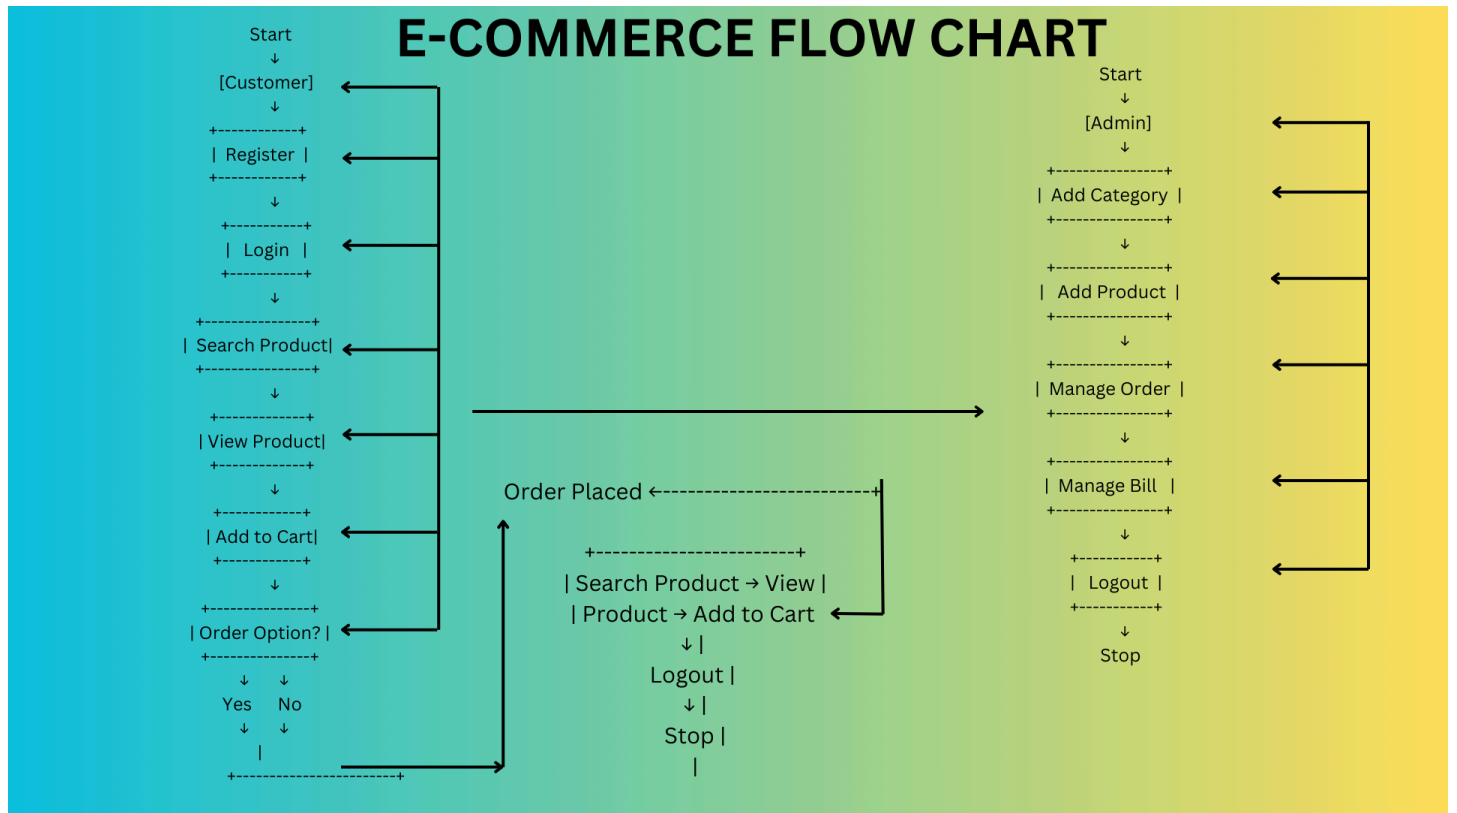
E-COMMERCE FLOW CHART

Start
↓
[Customer]
↓
+------------+
| Register |
+------------+
↓
+-----------+
| Login |
+-----------+
↓
+----------------+
| Search Product|
+----------------+
↓
+-------------+
| View Product|
+-------------+
↓
+------------+
| Add to Cart|
+------------+
↓
+---------------+
| Order Option? |
+---------------+
↓ ↓
Yes No
↓ ↓
|
+----------------------+

Order Placed ←-------------------------+

+------------------------+
| Search Product → View |
| Product → Add to Cart
↓ |
Logout |
↓ |
Stop |
|

Start
↓
[Admin]
↓
+----------------+
| Add Category |
+----------------+
↓
+----------------+
| Add Product |
+----------------+
↓
+----------------+
| Manage Order |
+----------------+
↓
+----------------+
| Manage Bill |
+----------------+
↓
+-----------+
| Logout |
+-----------+
↓
Stop